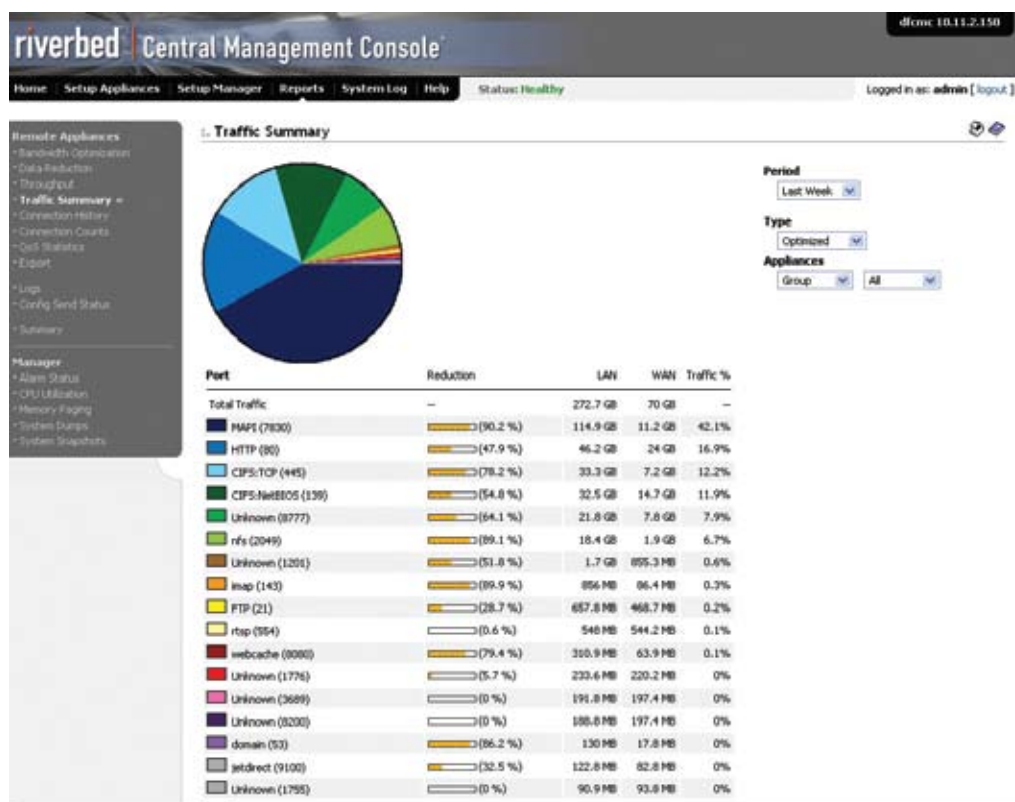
riverbed Central Management Console

dfcmc 10.11.2.150

Home | Setup Appliances | Setup Manager | Reports | System Log | Help

Status: Healthy

Logged in as: admin [ logout ]

Remote Appliances
• Bandwidth Optimization
• Data Reduction
• Throughput
• Traffic Summary »
• Connection History
• Connection Counts
• QoS Statistics
• Export

• Logs
• Config Send Status

• Summary

Manager
• Alarm Status
• CPU Utilization
• Memory Paging
• System Dumps
• System Snapshots

Traffic Summary

Period
Last Week

Type
Optimized

Appliances
Group | All

| Port | Reduction | LAN | WAN | Traffic % |
|---|---|---|---|---|
| Total Traffic | – | 272.7 GB | 70 GB | – |
| MAPI (7830) | (90.2 %) | 114.9 GB | 11.2 GB | 42.1% |
| HTTP (80) | (47.9 %) | 46.2 GB | 24 GB | 16.9% |
| CIFS:TCP (445) | (78.2 %) | 33.3 GB | 7.2 GB | 12.2% |
| CIFS:NetBIOS (139) | (54.8 %) | 32.5 GB | 14.7 GB | 11.9% |
| Unknown (8777) | (64.1 %) | 21.8 GB | 7.8 GB | 7.9% |
| nfs (2049) | (89.1 %) | 18.4 GB | 1.9 GB | 6.7% |
| Unknown (1201) | (51.8 %) | 1.7 GB | 855.3 MB | 0.6% |
| imap (143) | (89.9 %) | 856 MB | 86.4 MB | 0.3% |
| FTP (21) | (28.7 %) | 657.8 MB | 468.7 MB | 0.2% |
| rtsp (554) | (0.6 %) | 548 MB | 544.2 MB | 0.1% |
| webcache (8080) | (79.4 %) | 310.9 MB | 63.9 MB | 0.1% |
| Unknown (1776) | (5.7 %) | 233.6 MB | 220.2 MB | 0% |
| Unknown (3689) | (0 %) | 191.8 MB | 197.4 MB | 0% |
| Unknown (8200) | (0 %) | 188.8 MB | 197.4 MB | 0% |
| domain (53) | (86.2 %) | 130 MB | 17.8 MB | 0% |
| jetdirect (9100) | (32.5 %) | 122.8 MB | 82.8 MB | 0% |
| Unknown (1755) | (0 %) | 90.9 MB | 93.8 MB | 0% |